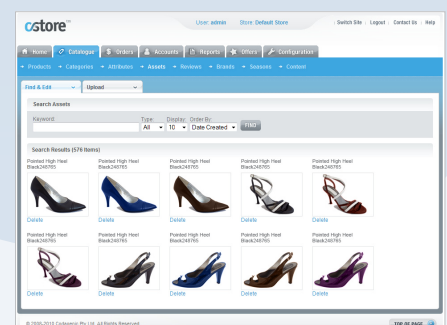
cstore™

User: admin Store: Default Store

Switch Site | Logout | Contact Us | Help

Home | Catalogue | Orders | Accounts | Reports | Offers | Configuration

→ Products → Categories → Attributes → Assets → Reviews → Brands → Seasons → Content

Find & Edit | Upload

Search Assets

Keyword: | Type: All | Display: 10 | Order By: Date Created | FIND

Search Results (576 Items)

Pointed High Heel Black248765
Delete

Pointed High Heel Black248765
Delete

Pointed High Heel Black248765
Delete

Pointed High Heel Black248765
Delete

Pointed High Heel Black248765
Delete

Pointed High Heel Black248765
Delete

Pointed High Heel Black248765
Delete

Pointed High Heel Black248765
Delete

Pointed High Heel Black248765
Delete

Pointed High Heel Black248765
Delete

© 2006-2010 Cotessoo Pty Ltd. All Rights Reserved.

TOP OF PAGE